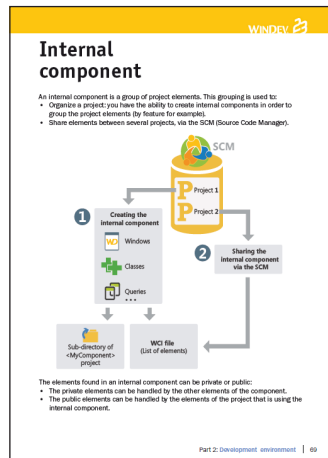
WINDEV

Internal component

An internal component is a group of project elements. This grouping is used to:
• Organize a project: you have the ability to create internal components in order to group the project elements (by feature for example).
• Share elements between several projects, via the SCM (Source Code Manager).

SCM

Project 1

Project 2

1 Creating the internal component

Windows

Classes

Queries

...

2 Sharing the internal component via the SCM

Sub-directory of <MyComponent> project

WCI file (List of elements)

The elements found in an internal component can be private or public:
• The private elements can be handled by the other elements of the component.
• The public elements can be handled by the elements of the project that is using the internal component.

Part 2: Development environment | 69